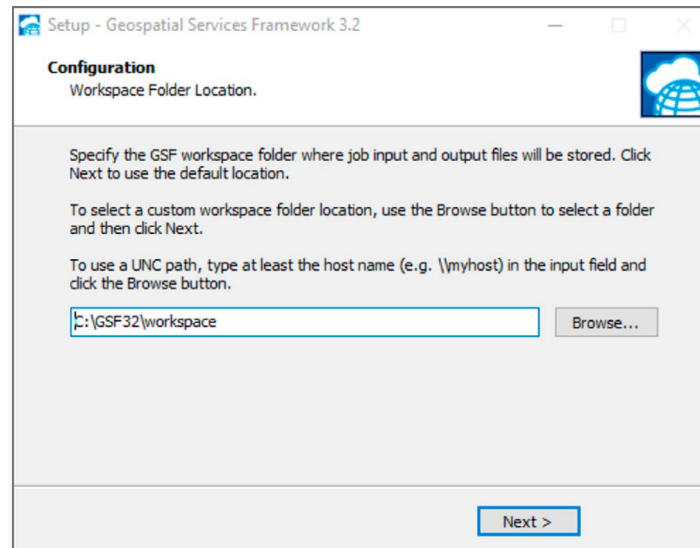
Setup - Geospatial Services Framework 3.2

Configuration
Workspace Folder Location.

Specify the GSF workspace folder where job input and output files will be stored. Click Next to use the default location.

To select a custom workspace folder location, use the Browse button to select a folder and then click Next.

To use a UNC path, type at least the host name (e.g. \\myhost) in the input field and click the Browse button.

C:\GSF32\workspace

Browse...

Next >